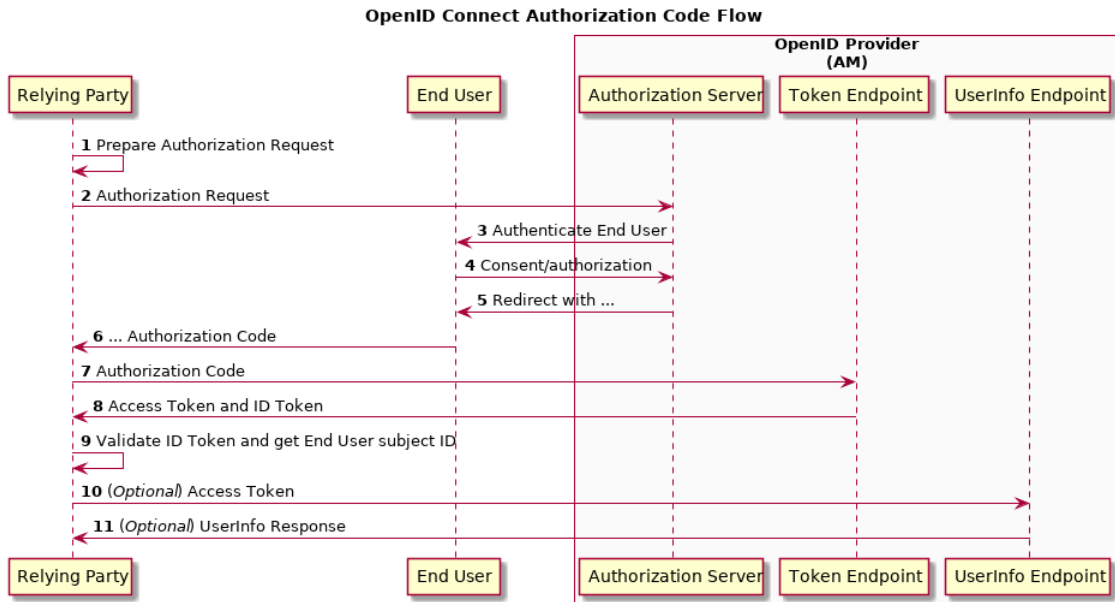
OpenID Connect Authorization Code Flow

OpenID Provider
(AM)

Relying Party

End User

Authorization Server

Token Endpoint

UserInfo Endpoint

1 Prepare Authorization Request

2 Authorization Request

3 Authenticate End User

4 Consent/authorization

5 Redirect with ...

6 ... Authorization Code

7 Authorization Code

8 Access Token and ID Token

9 Validate ID Token and get End User subject ID

10 (Optional) Access Token

11 (Optional) UserInfo Response

Relying Party

End User

Authorization Server

Token Endpoint

UserInfo Endpoint